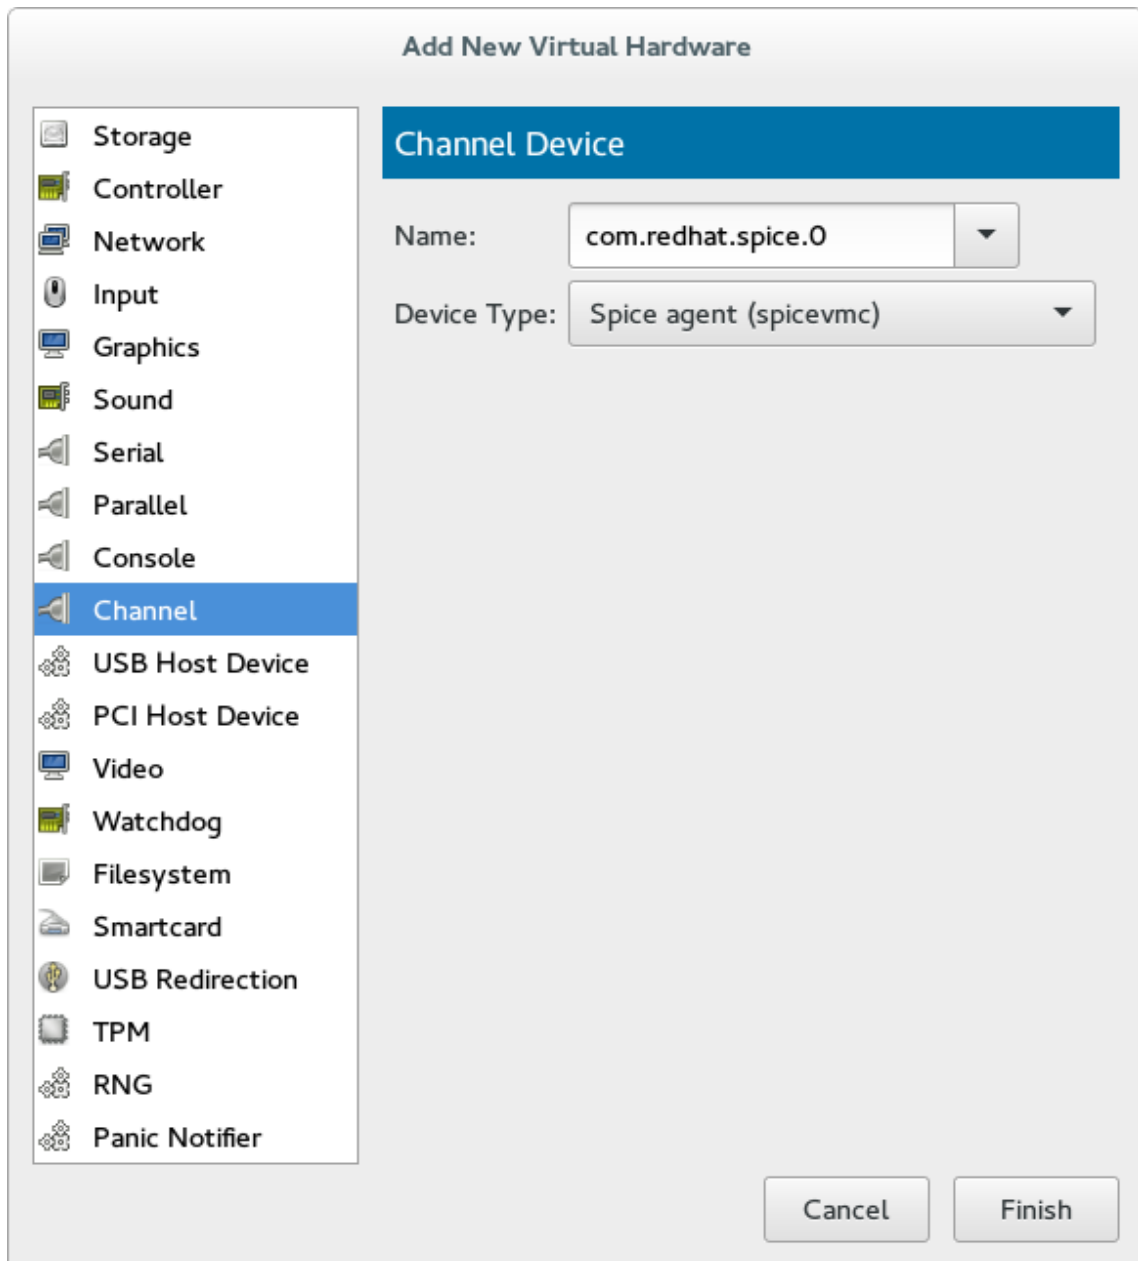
Add New Virtual Hardware

Storage
Controller
Network
Input
Graphics
Sound
Serial
Parallel
Console
Channel
USB Host Device
PCI Host Device
Video
Watchdog
Filesystem
Smartcard
USB Redirection
TPM
RNG
Panic Notifier

Channel Device

Name: com.redhat.spice.0

Device Type: Spice agent (spicevmc)

Cancel Finish